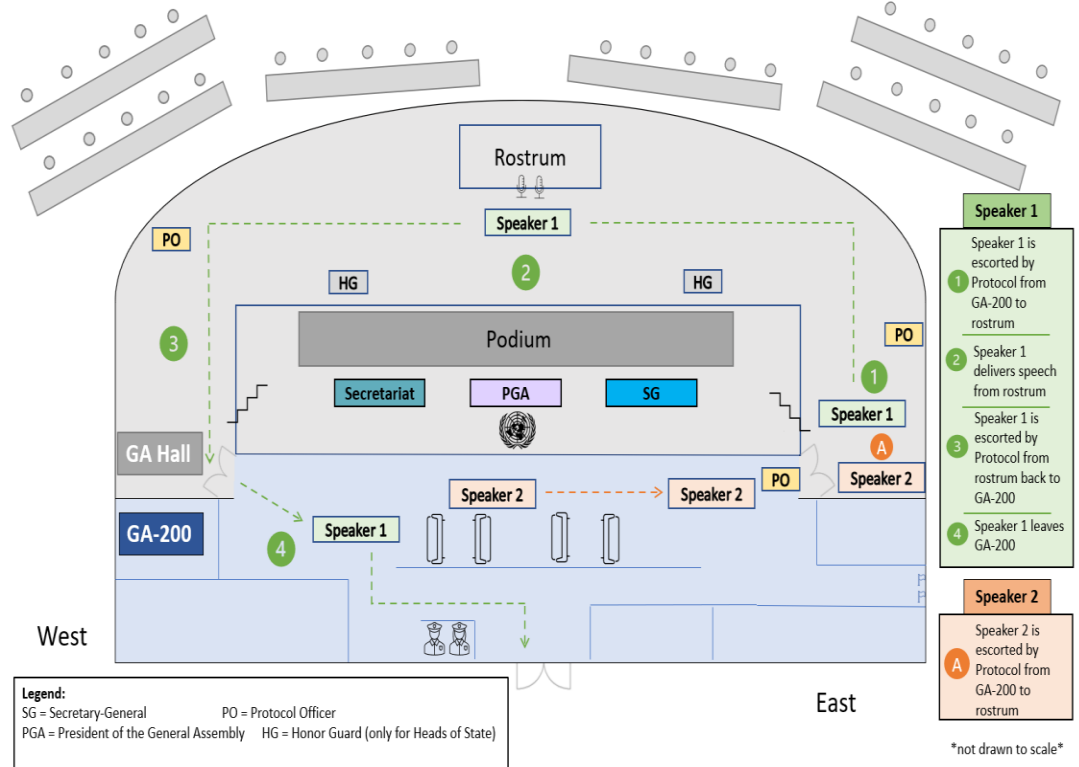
Rostrum

Speaker 1

PO

2

HG

HG

3

Podium

PO

1

Secretariat

PGA

SG

Speaker 1

GA Hall

A

Speaker 2

Speaker 2

Speaker 2

PO

GA-200

Speaker 1

4

West

East

Speaker 1

1 Speaker 1 is escorted by Protocol from GA-200 to rostrum

2 Speaker 1 delivers speech from rostrum

3 Speaker 1 is escorted by Protocol from rostrum back to GA-200

4 Speaker 1 leaves GA-200

Speaker 2

A Speaker 2 is escorted by Protocol from GA-200 to rostrum

Legend:
SG = Secretary-General
PO = Protocol Officer
PGA = President of the General Assembly
HG = Honor Guard (only for Heads of State)

*not drawn to scale*